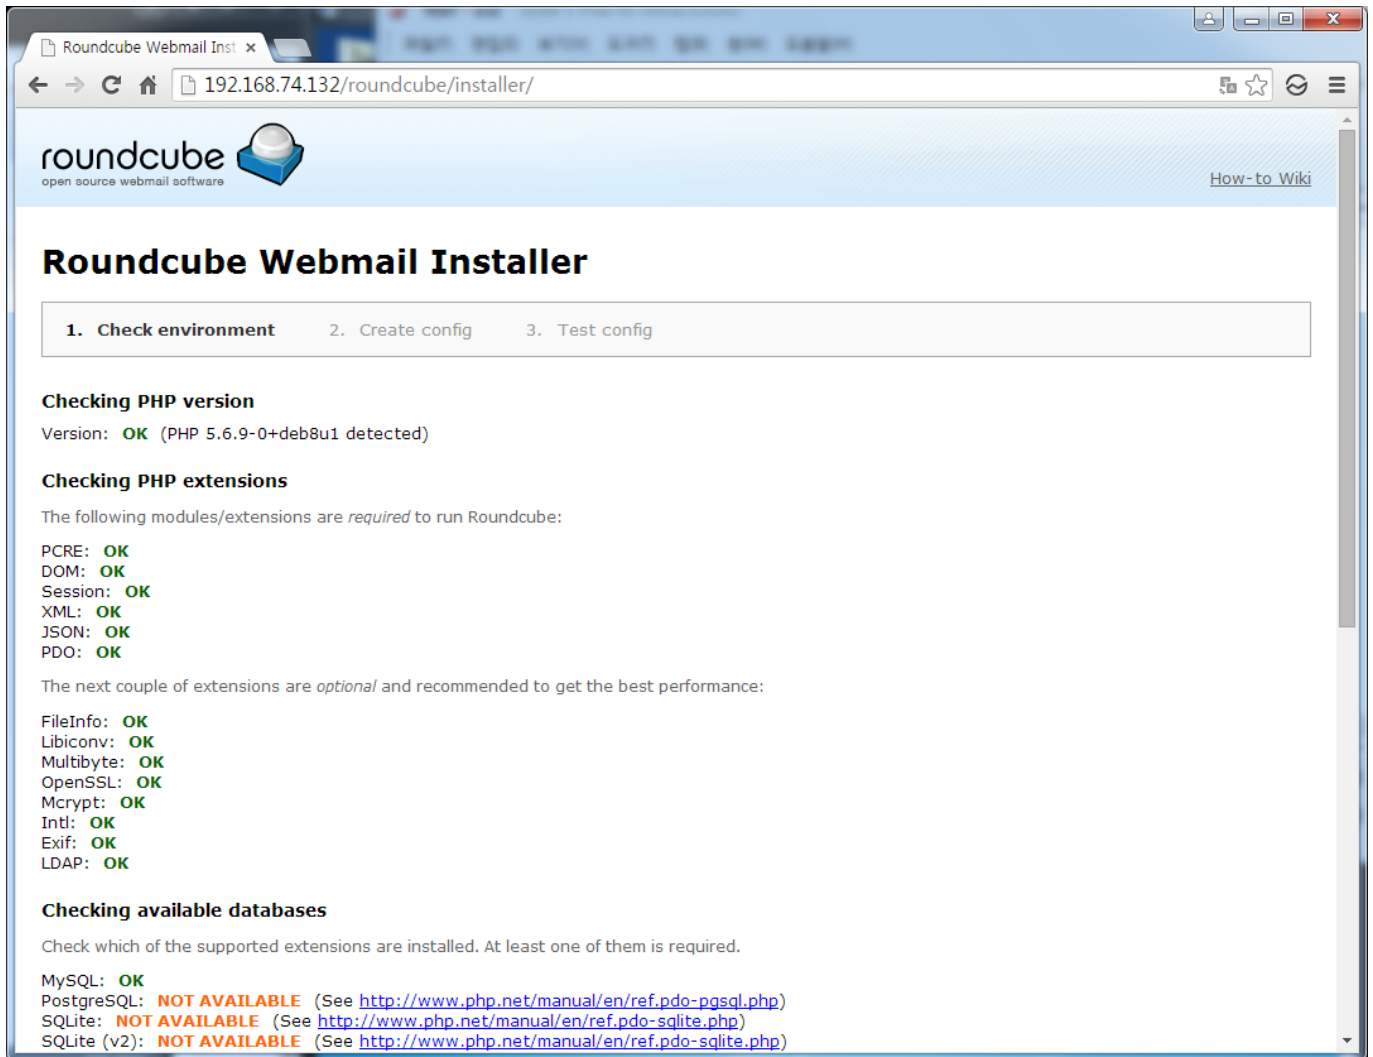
Roundcube Webmail Inst ×

192.168.74.132/roundcube/installer/

roundcube
open source webmail software

How-to Wiki

Roundcube Webmail Installer

1. Check environment 2. Create config 3. Test config

Checking PHP version

Version: OK (PHP 5.6.9-0+deb8u1 detected)

Checking PHP extensions

The following modules/extensions are *required* to run Roundcube:

PCRE: OK
DOM: OK
Session: OK
XML: OK
JSON: OK
PDO: OK

The next couple of extensions are *optional* and recommended to get the best performance:

FileInfo: OK
Libiconv: OK
Multibyte: OK
OpenSSL: OK
Mcrypt: OK
Intl: OK
Exif: OK
LDAP: OK

Checking available databases

Check which of the supported extensions are installed. At least one of them is required.

MySQL: OK
PostgreSQL: NOT AVAILABLE (See http://www.php.net/manual/en/ref.pdo-pgsql.php)
SQLite: NOT AVAILABLE (See http://www.php.net/manual/en/ref.pdo-sqlite.php)
SQLite (v2): NOT AVAILABLE (See http://www.php.net/manual/en/ref.pdo-sqlite.php)